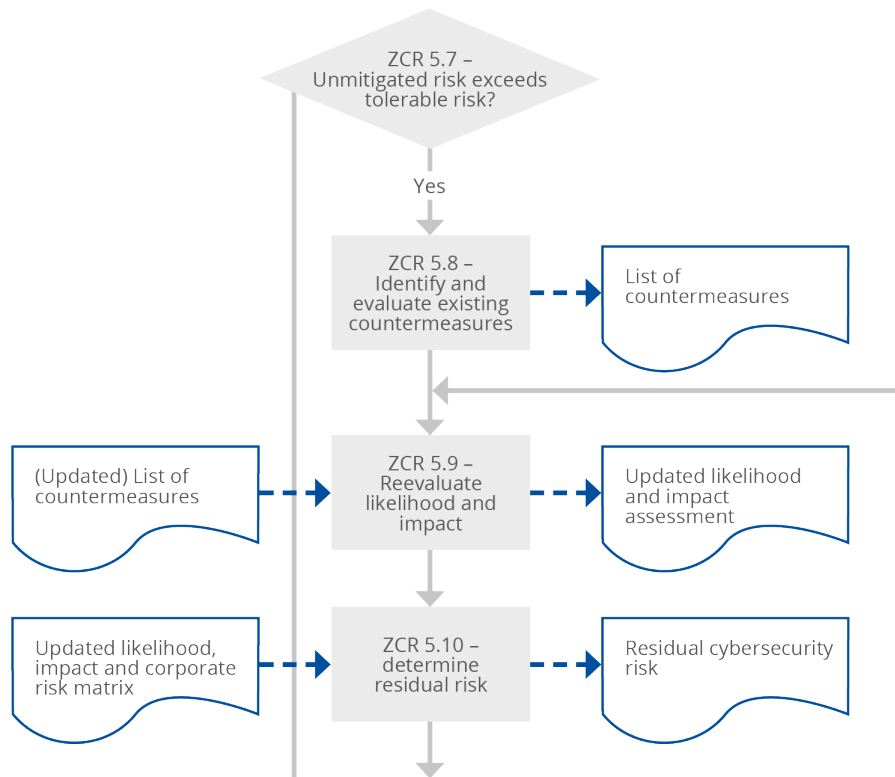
ZCR 5.7 – Unmitigated risk exceeds tolerable risk?

Yes

ZCR 5.8 – Identify and evaluate existing countermeasures

List of countermeasures

(Updated) List of countermeasures

ZCR 5.9 – Reevaluate likelihood and impact

Updated likelihood and impact assessment

Updated likelihood, impact and corporate risk matrix

ZCR 5.10 – determine residual risk

Residual cybersecurity risk